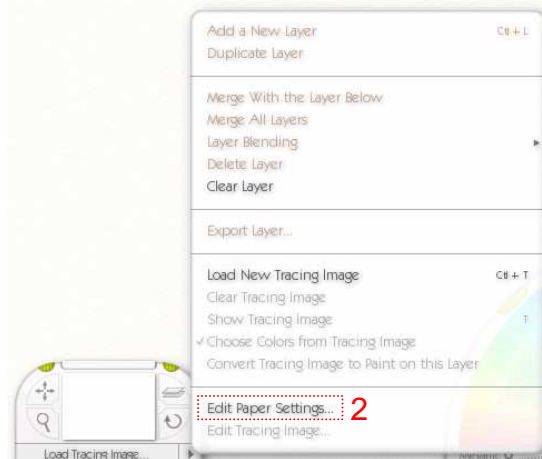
Add a New Layer Ctl + L
Duplicate Layer

Merge With the Layer Below
Merge All Layers
Layer Blending
Delete Layer
Clear Layer

Export Layer...

Load New Tracing Image Ctl + T
Clear Tracing Image
Show Tracing Image T
✓ Choose Colors from Tracing Image
Convert Tracing Image to Paint on this Layer

Edit Paper Settings... 2
Edit Tracing Image...

Load Tracing Image...